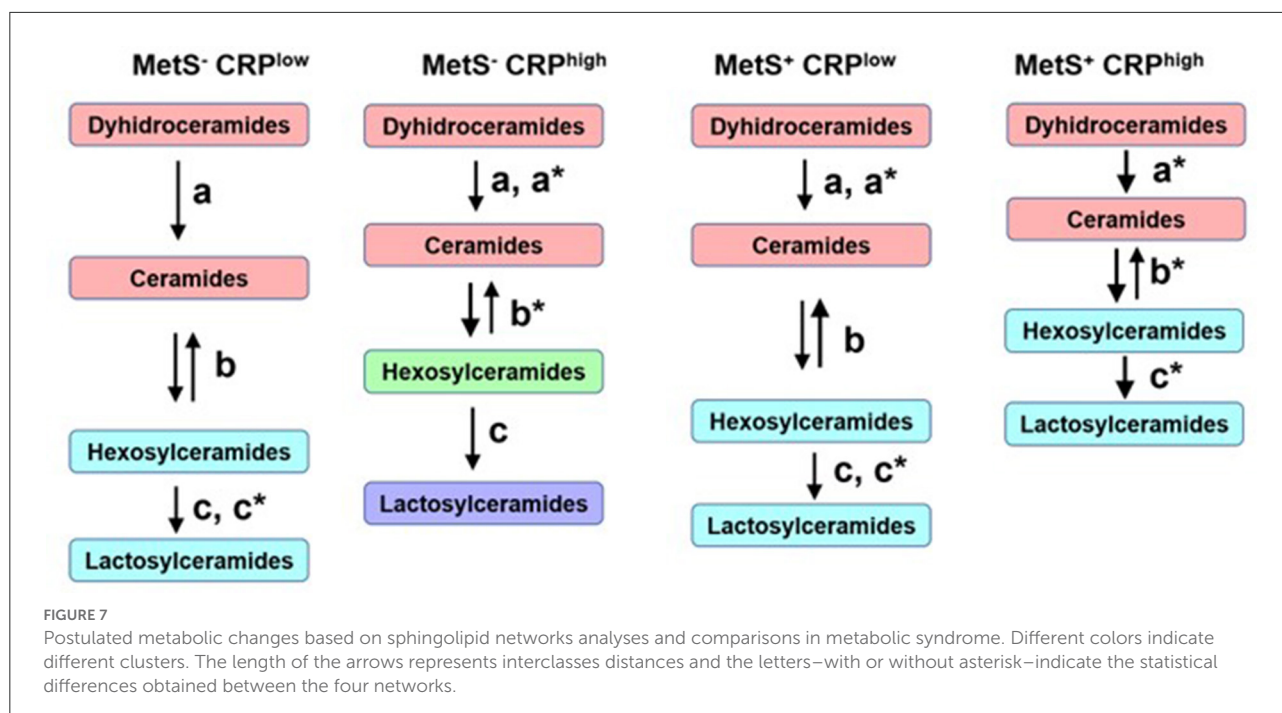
MetS$^{-}$ CRP$^{low}$

Dyhidroceramides

a

Ceramides

b

Hexosylceramides

c, c*

Lactosylceramides

MetS$^{-}$ CRP$^{high}$

Dyhidroceramides

a, a*

Ceramides

b*

Hexosylceramides

c

Lactosylceramides

MetS$^{+}$ CRP$^{low}$

Dyhidroceramides

a, a*

Ceramides

b

Hexosylceramides

c, c*

Lactosylceramides

MetS$^{+}$ CRP$^{high}$

Dyhidroceramides

a*

Ceramides

b*

Hexosylceramides

c*

Lactosylceramides

FIGURE 7
Postulated metabolic changes based on sphingolipid networks analyses and comparisons in metabolic syndrome. Different colors indicate different clusters. The length of the arrows represents interclasses distances and the letters–with or without asterisk–indicate the statistical differences obtained between the four networks.